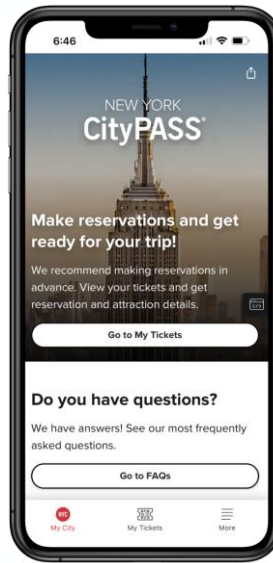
6:46

NEW YORK
CityPASS®

Make reservations and get ready for your trip!

We recommend making reservations in advance. View your tickets and get reservation and attraction details.

Go to My Tickets

Do you have questions?

We have answers! See our most frequently asked questions.

Go to FAQs

NYC
My City

My Tickets

More